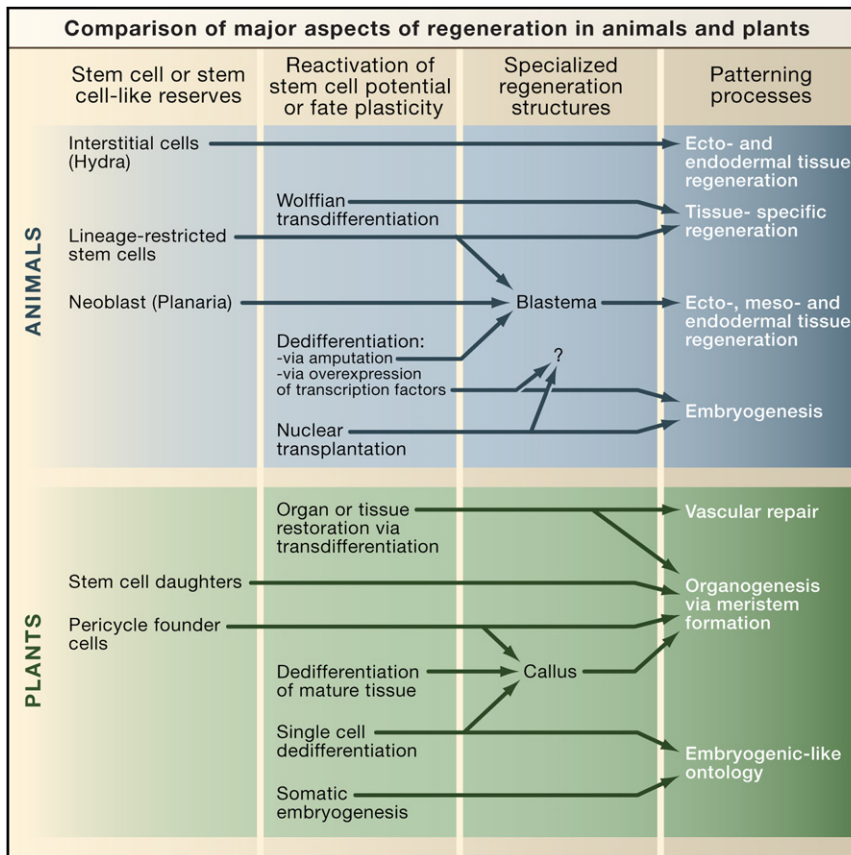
Comparison of major aspects of regeneration in animals and plants

| | Stem cell or stem cell-like reserves | Reactivation of stem cell potential or fate plasticity | Specialized regeneration structures | Patterning processes |
|---|---|---|---|---|
| ANIMALS | Interstitial cells (Hydra) | | | Ecto- and endodermal tissue regeneration |
| | | Wolffian transdifferentiation | | Tissue- specific regeneration |
| | Lineage-restricted stem cells | | | |
| | Neoblast (Planaria) | | Blastema | Ecto-, meso- and endodermal tissue regeneration |
| | | Dedifferentiation: -via amputation -via overexpression of transcription factors | ? | Embryogenesis |
| | | Nuclear transplantation | | |
| PLANTS | | Organ or tissue restoration via transdifferentiation | | Vascular repair |
| | Stem cell daughters | | | Organogenesis via meristem formation |
| | Pericycle founder cells | | | |
| | | Dedifferentiation of mature tissue | Callus | |
| | | Single cell dedifferentiation | | Embryogenic-like ontology |
| | | Somatic embryogenesis | | |